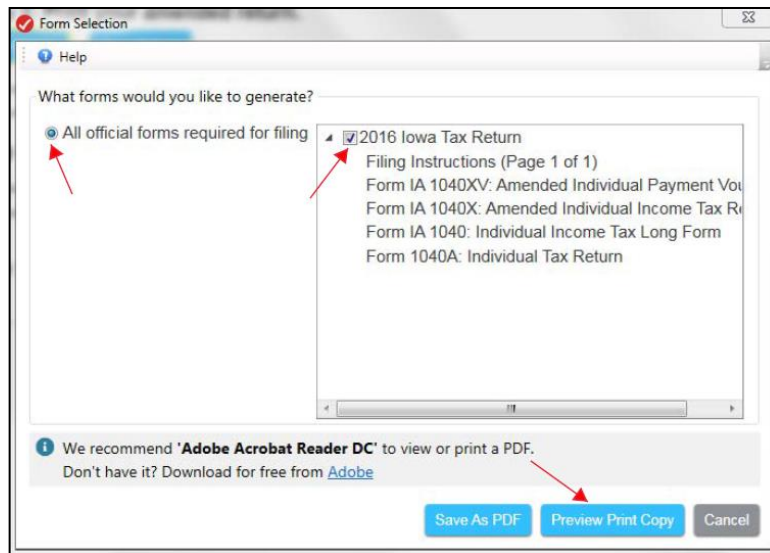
Form Selection

Help

What forms would you like to generate?

All official forms required for filing

2016 Iowa Tax Return
Filing Instructions (Page 1 of 1)
Form IA 1040XV: Amended Individual Payment Vou
Form IA 1040X: Amended Individual Income Tax R
Form IA 1040: Individual Income Tax Long Form
Form 1040A: Individual Tax Return

We recommend 'Adobe Acrobat Reader DC' to view or print a PDF.
Don't have it? Download for free from Adobe

Save As PDF
Preview Print Copy
Cancel